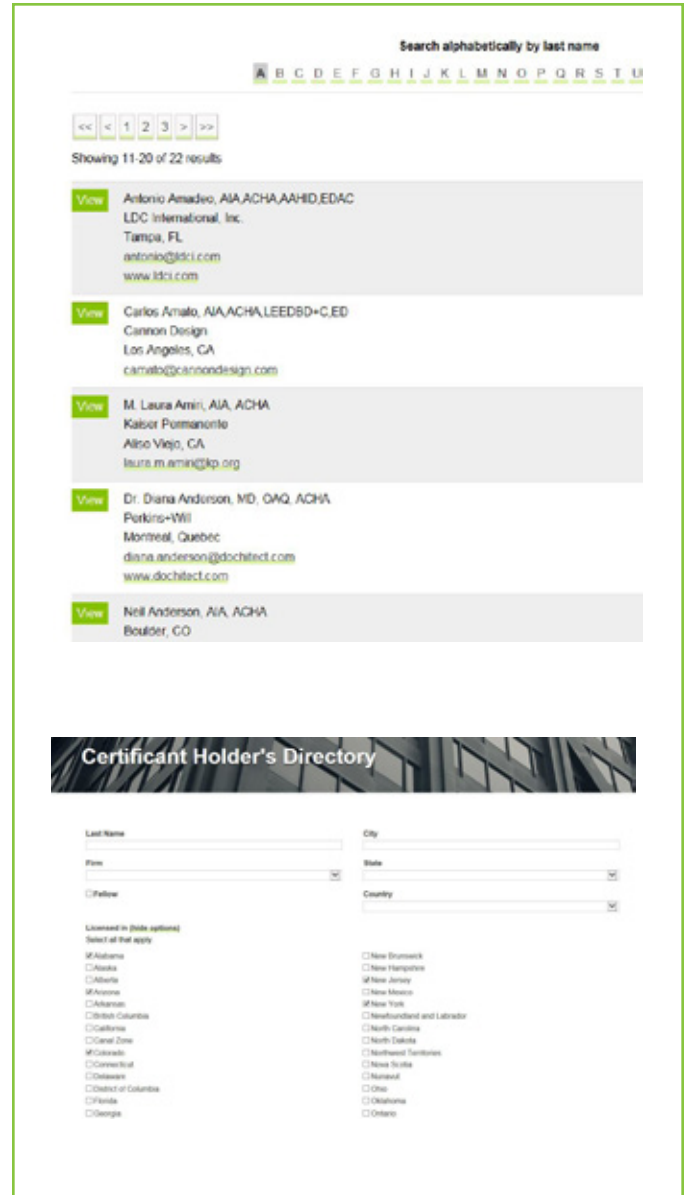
Search alphabetically by last name

A B C D E F G H I J K L M N O P Q R S T U

<< < 1 2 3 > >>

Showing 11-20 of 22 results

View
Antonio Amadeo, AIA,ACHA,AAHID,EDAC
LDC International, Inc.
Tampa, FL
antonio@ldci.com
www.ldci.com

View
Carlos Amato, AIA,ACHA,LEEDBD+C,ED
Cannon Design
Los Angeles, CA
camato@cannondesign.com

View
M. Laura Amiri, AIA, ACHA
Kaiser Permanente
Aliso Viejo, CA
laura.m.amiri@kp.org

View
Dr. Diana Anderson, MD, OAQ, ACHA
Perkins+Will
Montreal, Quebec
diana.anderson@dochitect.com
www.dochitect.com

View
Neil Anderson, AIA, ACHA
Boulder, CO

Certificant Holder's Directory

Last Name

City

Firm

State

Fellow

Country

Licensed in (hide options)
Select all that apply

Alabama
Alaska
Alberta
Arizona
Arkansas
British Columbia
California
Canal Zone
Colorado
Connecticut
Delaware
District of Columbia
Florida
Georgia

New Brunswick
New Hampshire
New Jersey
New Mexico
New York
Newfoundland and Labrador
North Carolina
North Dakota
Northwest Territories
Nova Scotia
Nunavut
Ohio
Oklahoma
Ontario